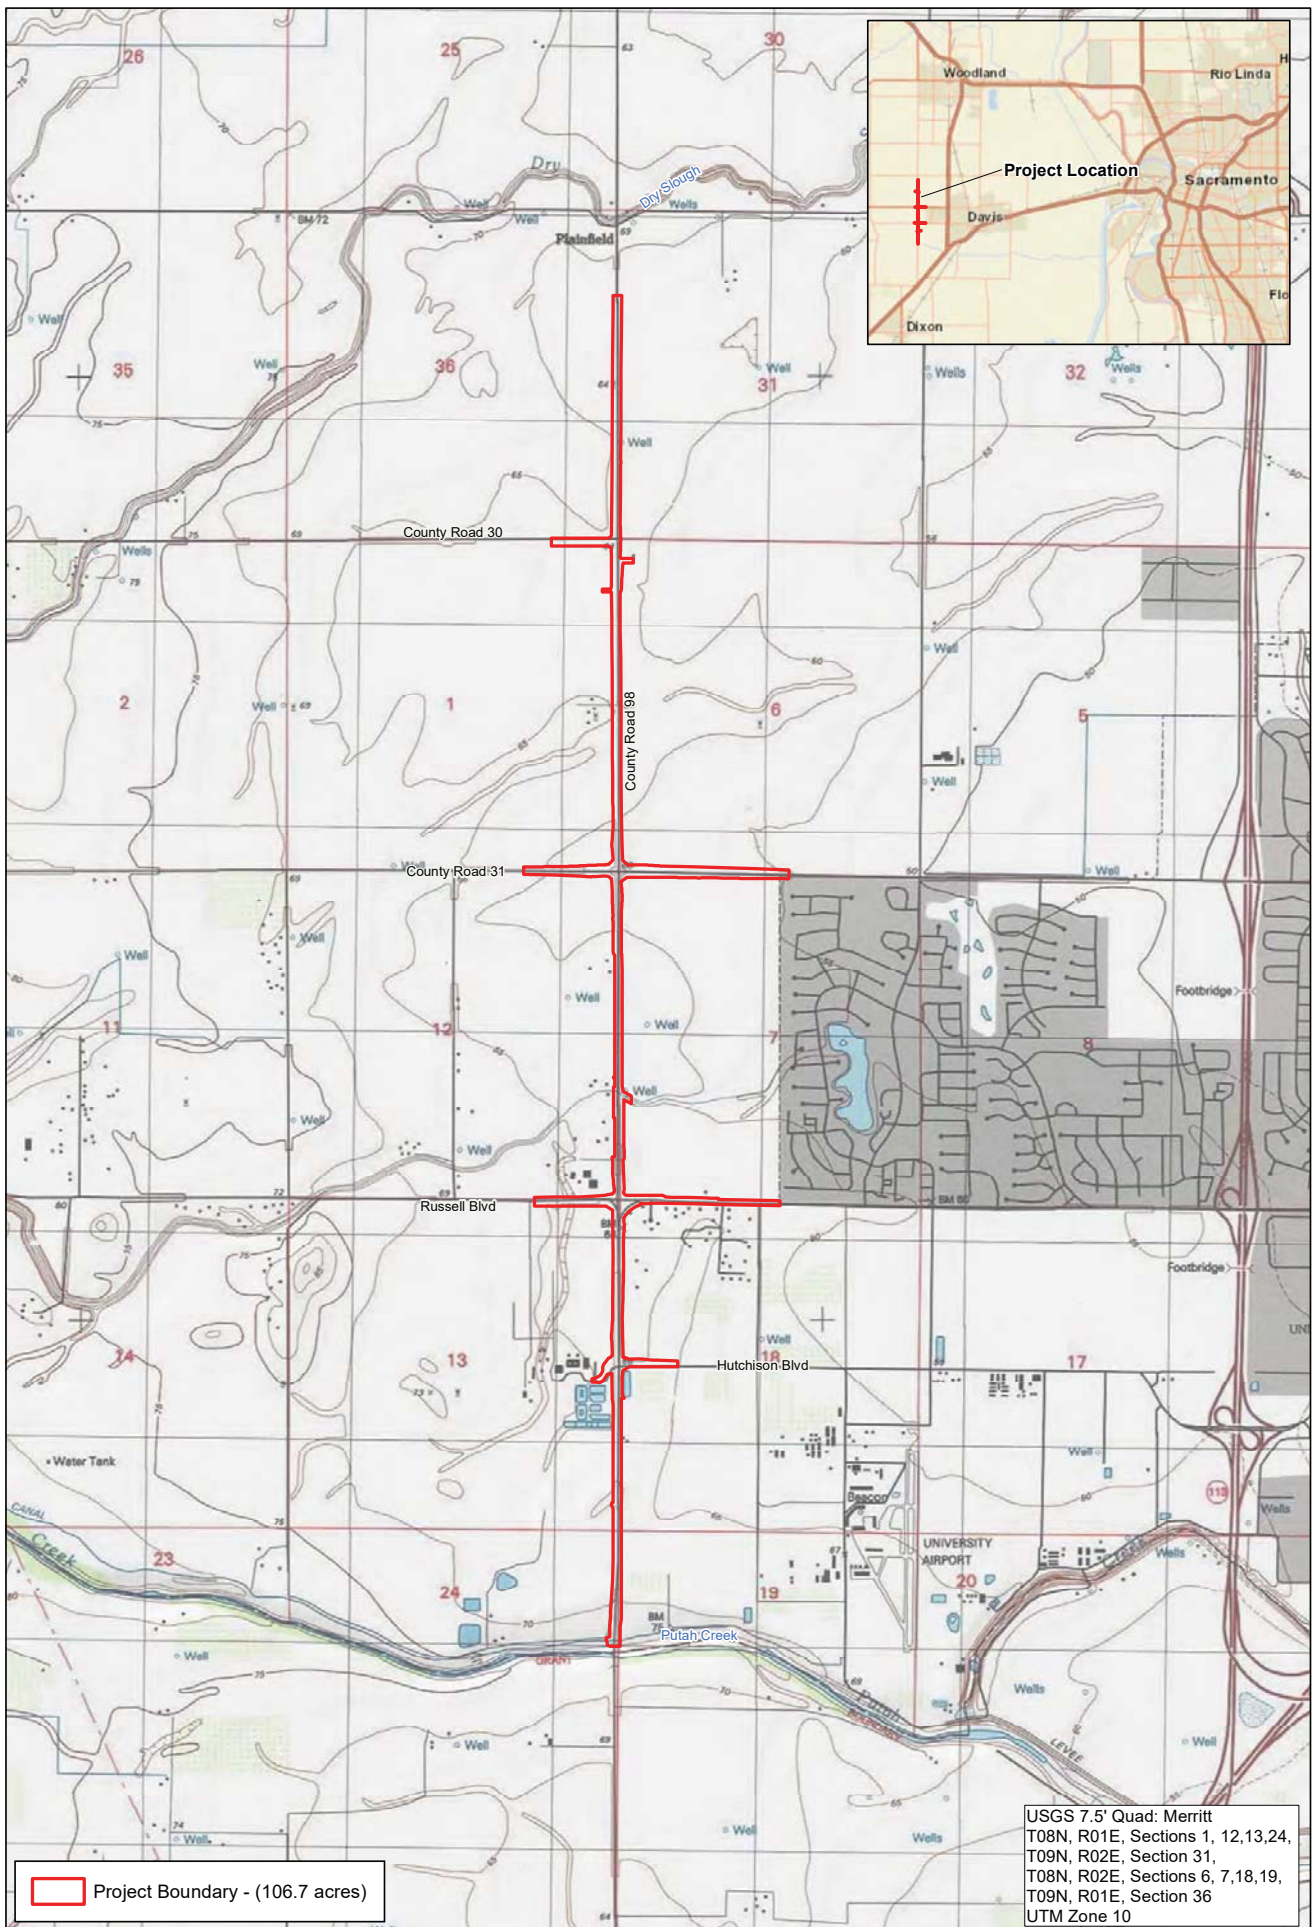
26
25
30
Dry
Dry Slough
Well
Wells
Well
BM 72
Plainfield
Woodland
Rio Linda
Project Location
Sacramento
Davis
Dixon
Well
35
Well
36
Well
31
Wells
32
Wells
Well
County Road 30
Wells
2
Well
1
County Road 98
6
5
Well
Well
County Road 31
Well
Well
Well
Well
Footbridge
11
12
Well
7
8
Well
Well
Russell Blvd
BM 60
Footbridge
14
13
Well
18
Hutchison Blvd
17
Water Tank
Well
Beacon
UNIVERSITY AIRPORT
Wells
23
24
19
20
Putah Creek
Well
Wells
Well
Well
Well
Wells
Wells
Project Boundary - (106.7 acres)
USGS 7.5' Quad: Merritt
T08N, R01E, Sections 1, 12,13,24,
T09N, R02E, Section 31,
T08N, R02E, Sections 6, 7,18,19,
T09N, R01E, Section 36
UTM Zone 10